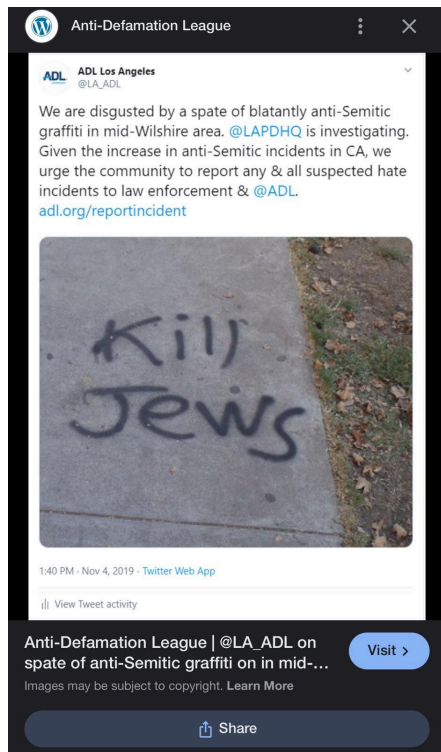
Anti-Defamation League

ADL
ADL Los Angeles
@LA_ADL

We are disgusted by a spate of blatantly anti-Semitic graffiti in mid-Wilshire area. @LAPDHQ is investigating. Given the increase in anti-Semitic incidents in CA, we urge the community to report any & all suspected hate incidents to law enforcement & @ADL. adl.org/reportincident

Kill Jews

1:40 PM · Nov 4, 2019 · Twitter Web App

View Tweet activity

Anti-Defamation League | @LA_ADL on spate of anti-Semitic graffiti on in mid-...

Visit >

Images may be subject to copyright. Learn More

Share